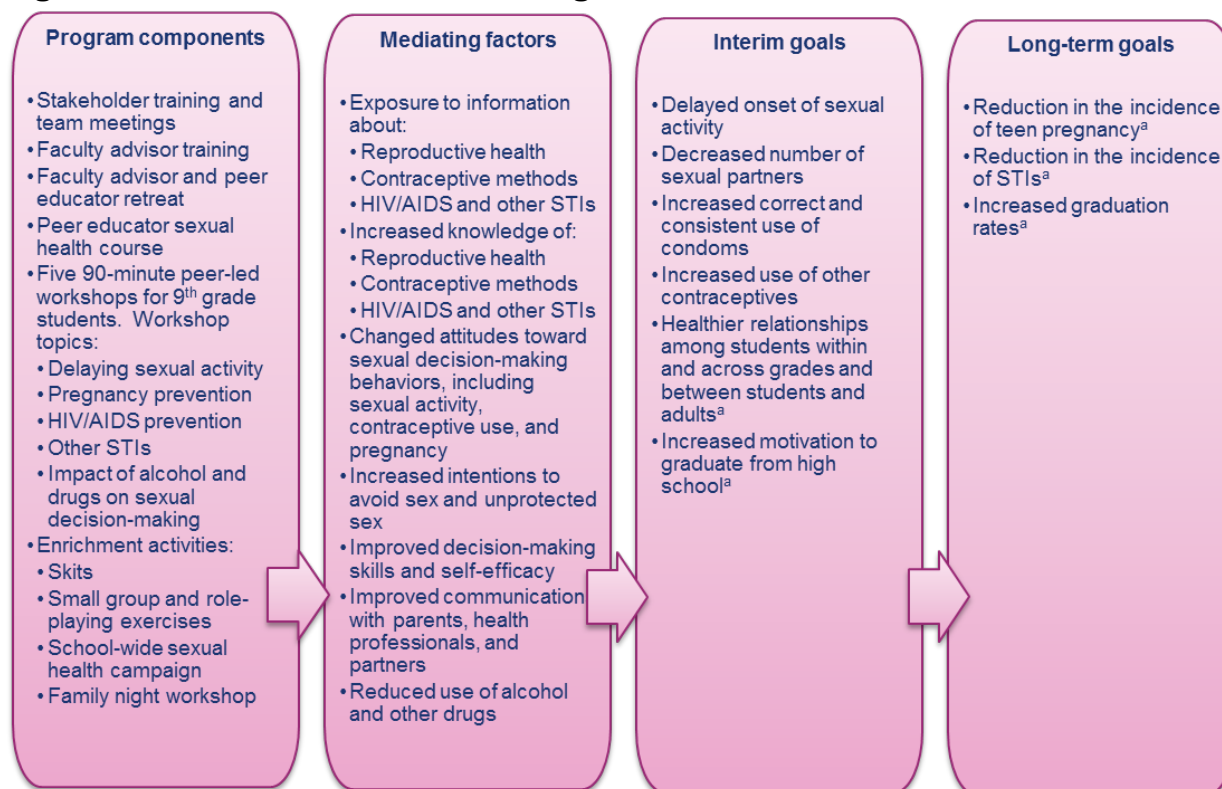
Program components

• Stakeholder training and team meetings
• Faculty advisor training
• Faculty advisor and peer educator retreat
• Peer educator sexual health course
• Five 90-minute peer-led workshops for 9$^{th}$ grade students. Workshop topics:
  • Delaying sexual activity
  • Pregnancy prevention
  • HIV/AIDS prevention
  • Other STIs
  • Impact of alcohol and drugs on sexual decision-making
• Enrichment activities:
  • Skits
  • Small group and role-playing exercises
  • School-wide sexual health campaign
  • Family night workshop

Mediating factors

• Exposure to information about:
  • Reproductive health
  • Contraceptive methods
  • HIV/AIDS and other STIs
• Increased knowledge of:
  • Reproductive health
  • Contraceptive methods
  • HIV/AIDS and other STIs
• Changed attitudes toward sexual decision-making behaviors, including sexual activity, contraceptive use, and pregnancy
• Increased intentions to avoid sex and unprotected sex
• Improved decision-making skills and self-efficacy
• Improved communication with parents, health professionals, and partners
• Reduced use of alcohol and other drugs

Interim goals

• Delayed onset of sexual activity
• Decreased number of sexual partners
• Increased correct and consistent use of condoms
• Increased use of other contraceptives
• Healthier relationships among students within and across grades and between students and adults$^{a}$
• Increased motivation to graduate from high school$^{a}$

Long-term goals

• Reduction in the incidence of teen pregnancy$^{a}$
• Reduction in the incidence of STIs$^{a}$
• Increased graduation rates$^{a}$